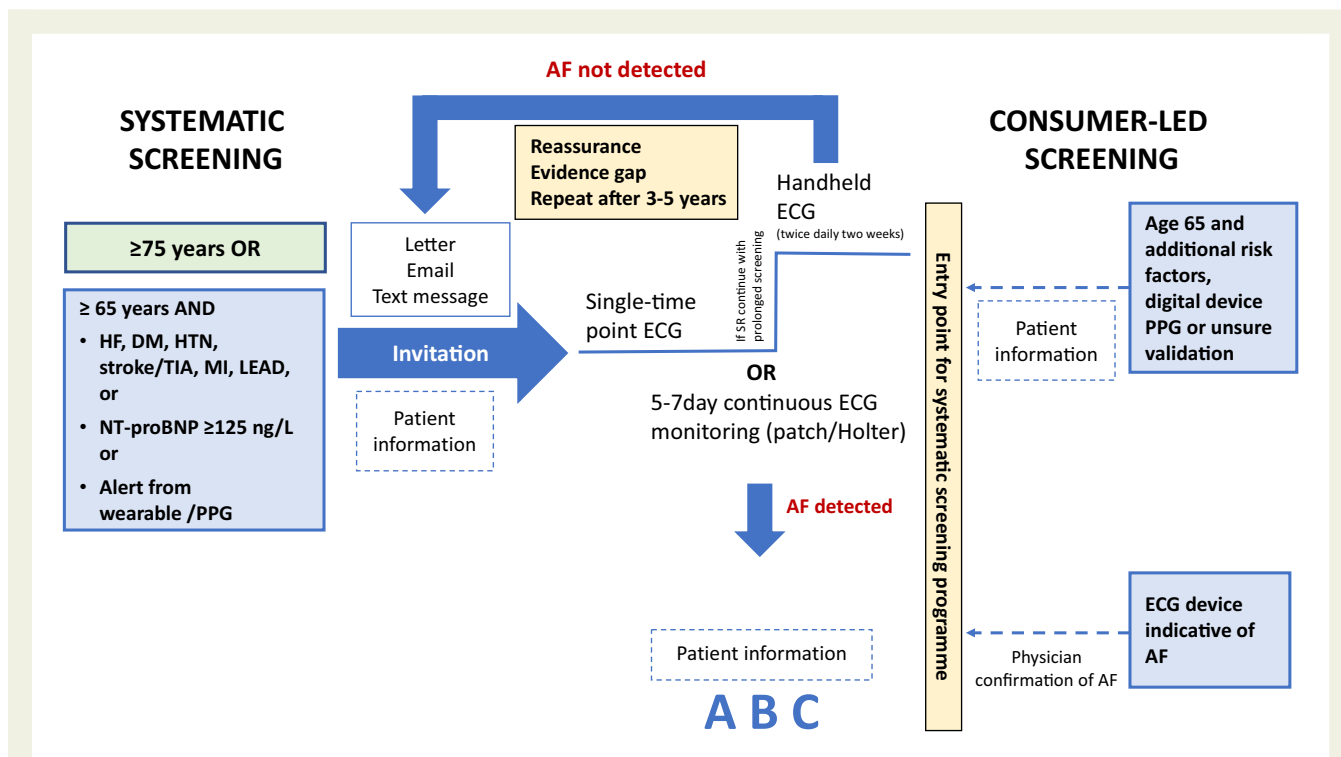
AF not detected

SYSTEMATIC SCREENING

Reassurance
Evidence gap
Repeat after 3-5 years

CONSUMER-LED SCREENING

≥75 years OR

≥ 65 years AND
• HF, DM, HTN, stroke/TIA, MI, LEAD, or
• NT-proBNP ≥125 ng/L or
• Alert from wearable /PPG

Letter
Email
Text message

Invitation

Patient information

Handheld ECG
(twice daily two weeks)

If SR continue with prolonged screening

Single-time point ECG

OR

5-7day continuous ECG monitoring (patch/Holter)

AF detected

Patient information

A B C

Entry point for systematic screening programme

Patient information

Age 65 and additional risk factors, digital device PPG or unsure validation

ECG device indicative of AF

Physician confirmation of AF